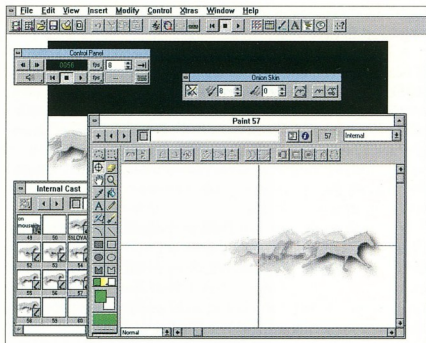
File Edit View Insert Modify Control Xtras Window Help

Control Panel

0058

fps 8

Onion Skin

8

0

Paint 57

57

Internal

Internal Cast

on mouse

49

50

SILOVE

52

53

54

55

56

57

58

59

60

Normal